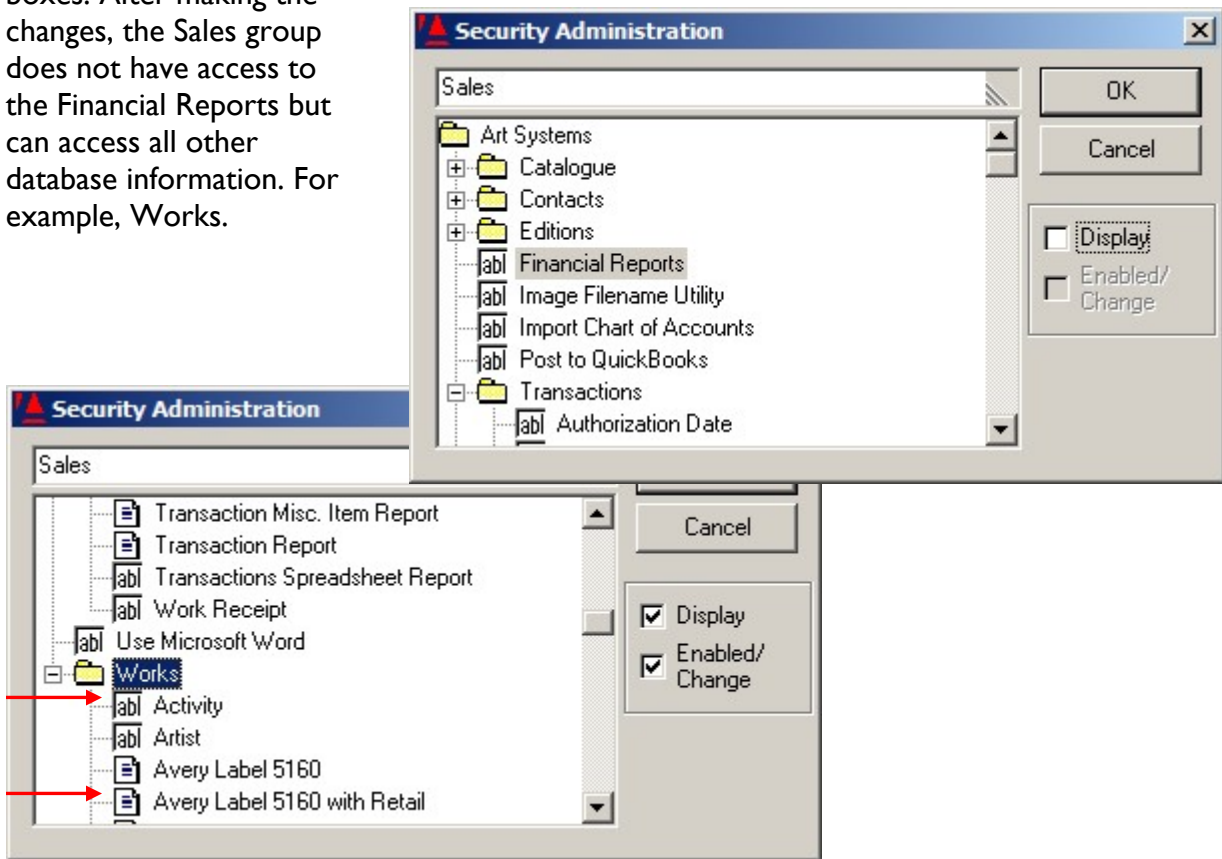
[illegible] After making the changes, the Sales group does not have access to the Financial Reports but can access all other database information. For example, Works.

Security Administration

Sales

OK

Cancel

Art Systems
Catalogue
Contacts
Editions
Financial Reports
Image Filename Utility
Import Chart of Accounts
Post to QuickBooks
Transactions
Authorization Date

Display
Enabled/ Change

Security Administration

Sales

Cancel

Transaction Misc. Item Report
Transaction Report
Transactions Spreadsheet Report
Work Receipt
Use Microsoft Word
Works
Activity
Artist
Avery Label 5160
Avery Label 5160 with Retail

Display
Enabled/ Change